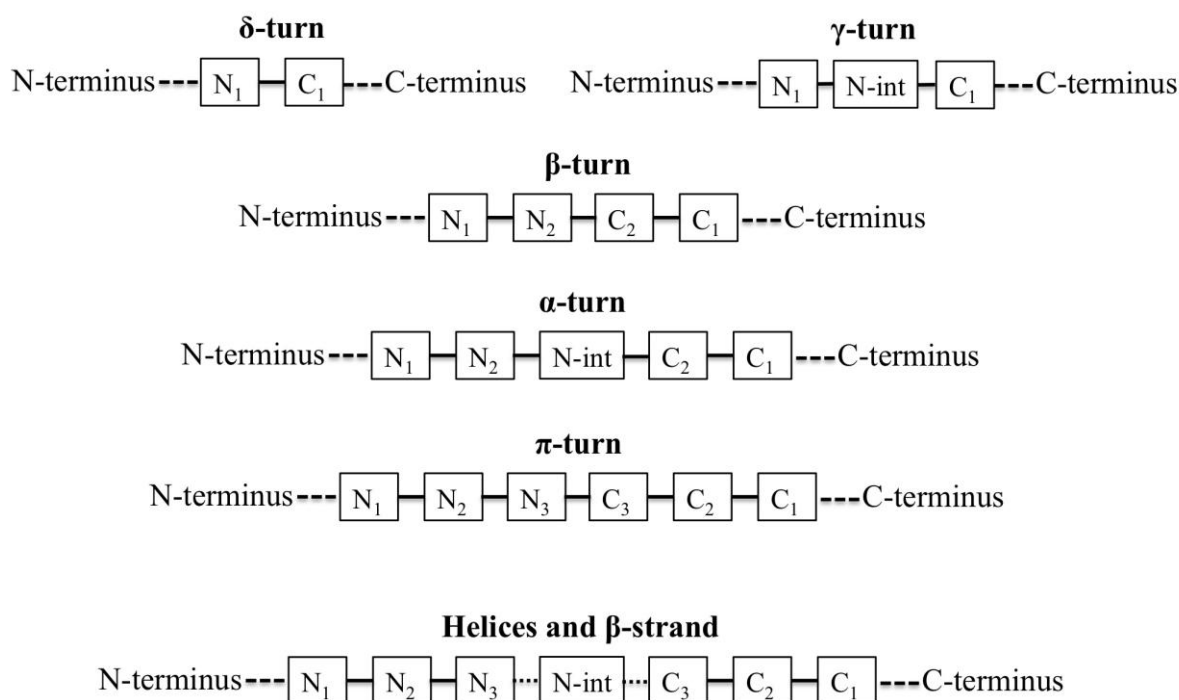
δ-turn

N-terminus $N_1$ $C_1$ C-terminus

γ-turn

N-terminus $N_1$ N-int $C_1$ C-terminus

β-turn

N-terminus $N_1$ $N_2$ $C_2$ $C_1$ C-terminus

α-turn

N-terminus $N_1$ $N_2$ N-int $C_2$ $C_1$ C-terminus

π-turn

N-terminus $N_1$ $N_2$ $N_3$ $C_3$ $C_2$ $C_1$ C-terminus

Helices and β-strand

N-terminus $N_1$ $N_2$ $N_3$ N-int $C_3$ $C_2$ $C_1$ C-terminus